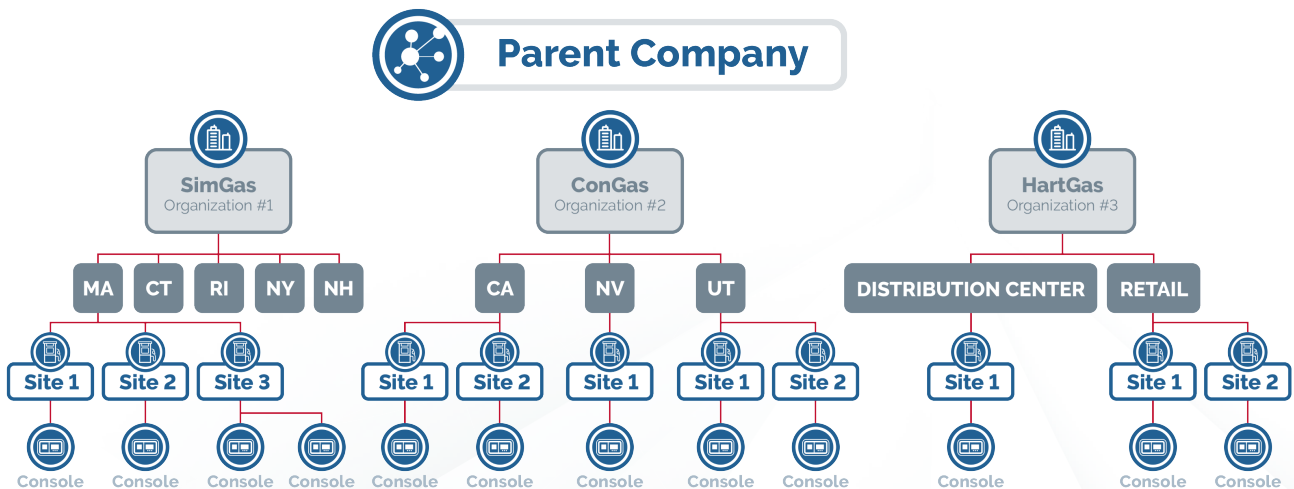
Parent Company

SimGas
Organization #1

ConGas
Organization #2

HartGas
Organization #3

MA CT RI NY NH

CA NV UT

DISTRIBUTION CENTER RETAIL

Site 1 Site 2 Site 3 Site 1 Site 2 Site 1 Site 1 Site 2 Site 1 Site 1 Site 2

Console Console Console Console Console Console Console Console Console Console Console Console